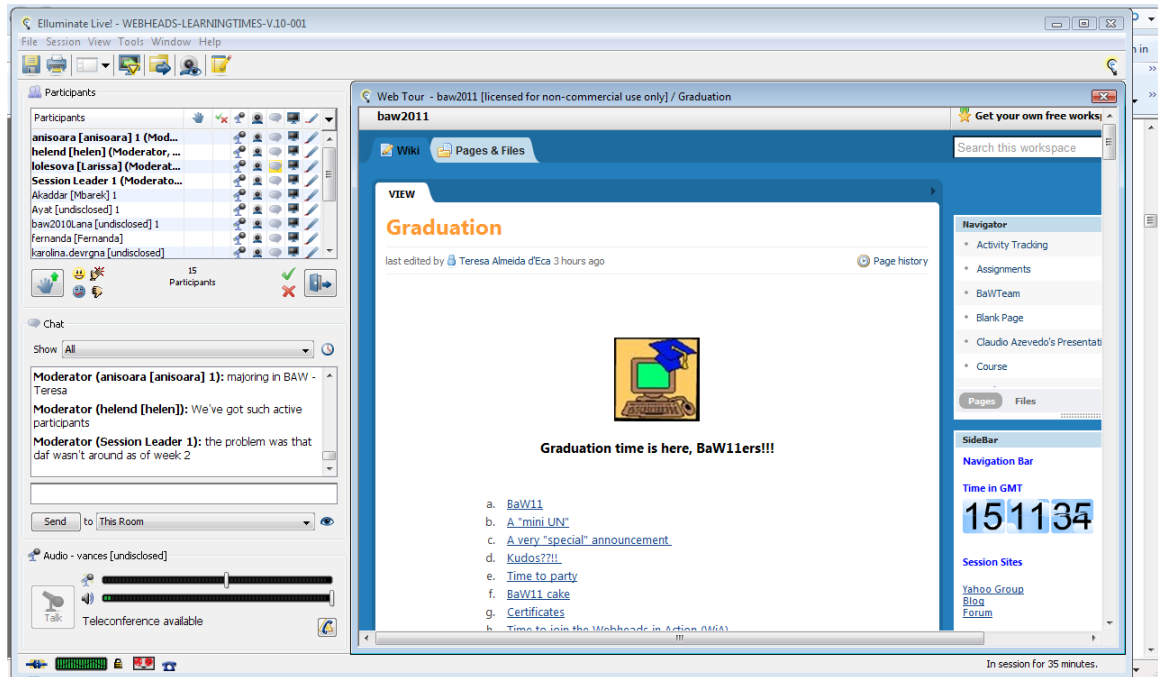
Elluminate Live! - WEBHEADS-LEARNINGTIMES-V.10-001

File Session View Tools Window Help

Participants

Participants

anisoara [anisoara] 1 (Mod...
helend [helen] (Moderator, ...
lolesova [Larissa] (Moderat...
Session Leader 1 (Moderato...
Akaddar [Mbarek] 1
Ayat [undisclosed] 1
baw2010Lana [undisclosed] 1
fernanda [Fernanda]
karolina.devrgna [undisclosed]

15 Participants

Chat

Show All

Moderator (anisoara [anisoara] 1): majoring in BAW - Teresa
Moderator (helend [helen]): We've got such active participants
Moderator (Session Leader 1): the problem was that daf wasn't around as of week 2

Send to This Room

Audio - vances [undisclosed]

Talk

Teleconference available

In session for 35 minutes.

Web Tour - baw2011 [licensed for non-commercial use only] / Graduation

baw2011

Get your own free worksp

Wiki Pages & Files

Search this workspace

VIEW

Graduation

last edited by Teresa Almeida d'Eca 3 hours ago

Page history

Graduation time is here, BaW11ers!!!

a. BaW11
b. A "mini UN"
c. A very "special" announcement
d. Kudos??!!
e. Time to party
f. BaW11 cake
g. Certificates
h. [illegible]

Navigator

Activity Tracking
Assignments
BaWTeam
Blank Page
Claudio Azevedo's Presentati
Course

Pages Files

SideBar

Navigation Bar

Time in GMT

15 11 34

Session Sites

Yahoo Group
Blog
Forum